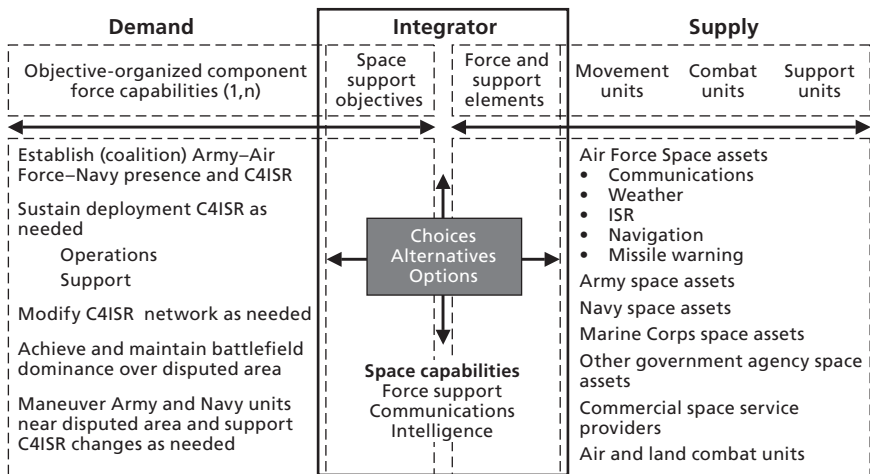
Demand

Integrator

Supply

Objective-organized component force capabilities (1,n)

Space support objectives

Force and support elements

Movement units

Combat units

Support units

Establish (coalition) Army–Air Force–Navy presence and C4ISR

Sustain deployment C4ISR as needed

Operations

Support

Modify C4ISR network as needed

Achieve and maintain battlefield dominance over disputed area

Maneuver Army and Navy units near disputed area and support C4ISR changes as needed

Choices
Alternatives
Options

**Space capabilities**
Force support
Communications
Intelligence

Air Force Space assets
• Communications
• Weather
• ISR
• Navigation
• Missile warning

Army space assets

Navy space assets

Marine Corps space assets

Other government agency space assets

Commercial space service providers

Air and land combat units